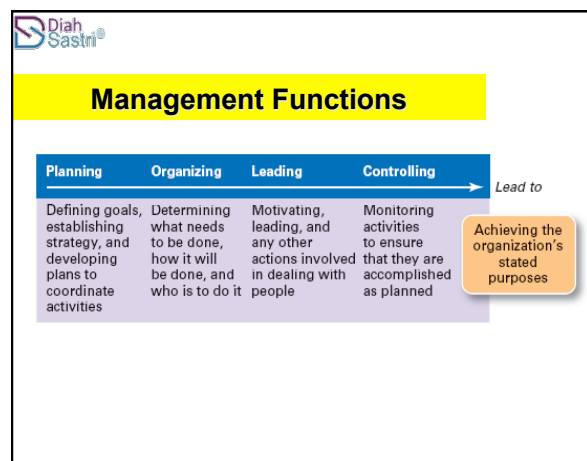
Diah Sastri®

Management Functions

| Planning | Organizing | Leading | Controlling |
|---|---|---|---|
| Defining goals, establishing strategy, and developing plans to coordinate activities | Determining what needs to be done, how it will be done, and who is to do it | Motivating, leading, and any other actions involved in dealing with people | Monitoring activities to ensure that they are accomplished as planned |

Lead to

Achieving the organization's stated purposes